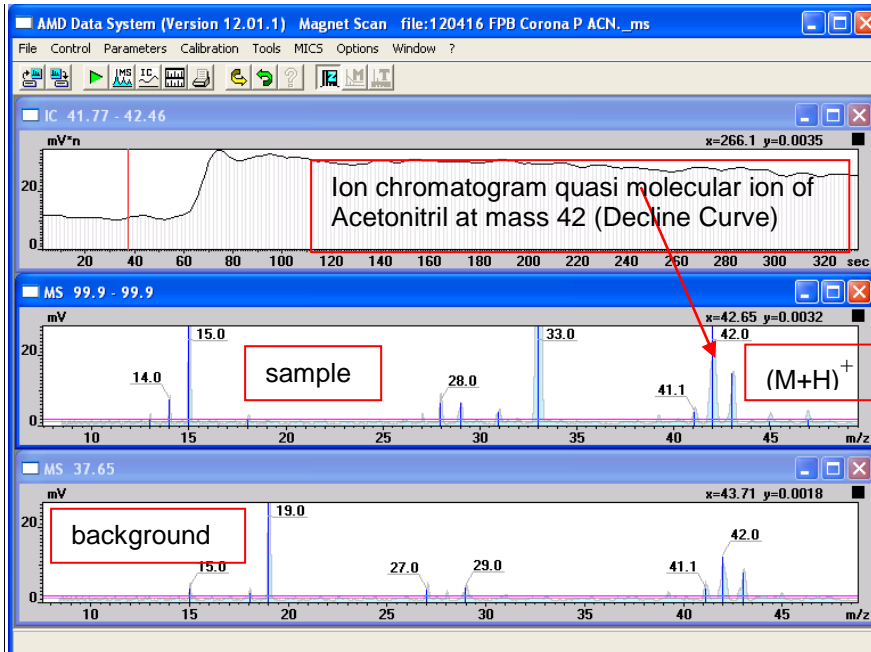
AMD Data System (Version 12.01.1) Magnet Scan file:120416 FPB Corona P ACN._ms

File Control Parameters Calibration Tools MICS Options Window ?

IC 41.77 - 42.46

mV*n

x=266.1 y=0.0035

20

0

Ion chromatogram quasi molecular ion of Acetonitril at mass 42 (Decline Curve)

20 40 60 80 100 120 140 160 180 200 220 240 260 280 300 320 sec

MS 99.9 - 99.9

mV

x=42.65 y=0.0032

20

0

15.0

33.0

42.0

14.0

sample

28.0

41.1

$(M+H)^+$

10 15 20 25 30 35 40 45 m/z

MS 37.65

mV

x=43.71 y=0.0018

20

0

background

19.0

15.0

27.0

29.0

41.1

42.0

10 15 20 25 30 35 40 45 m/z